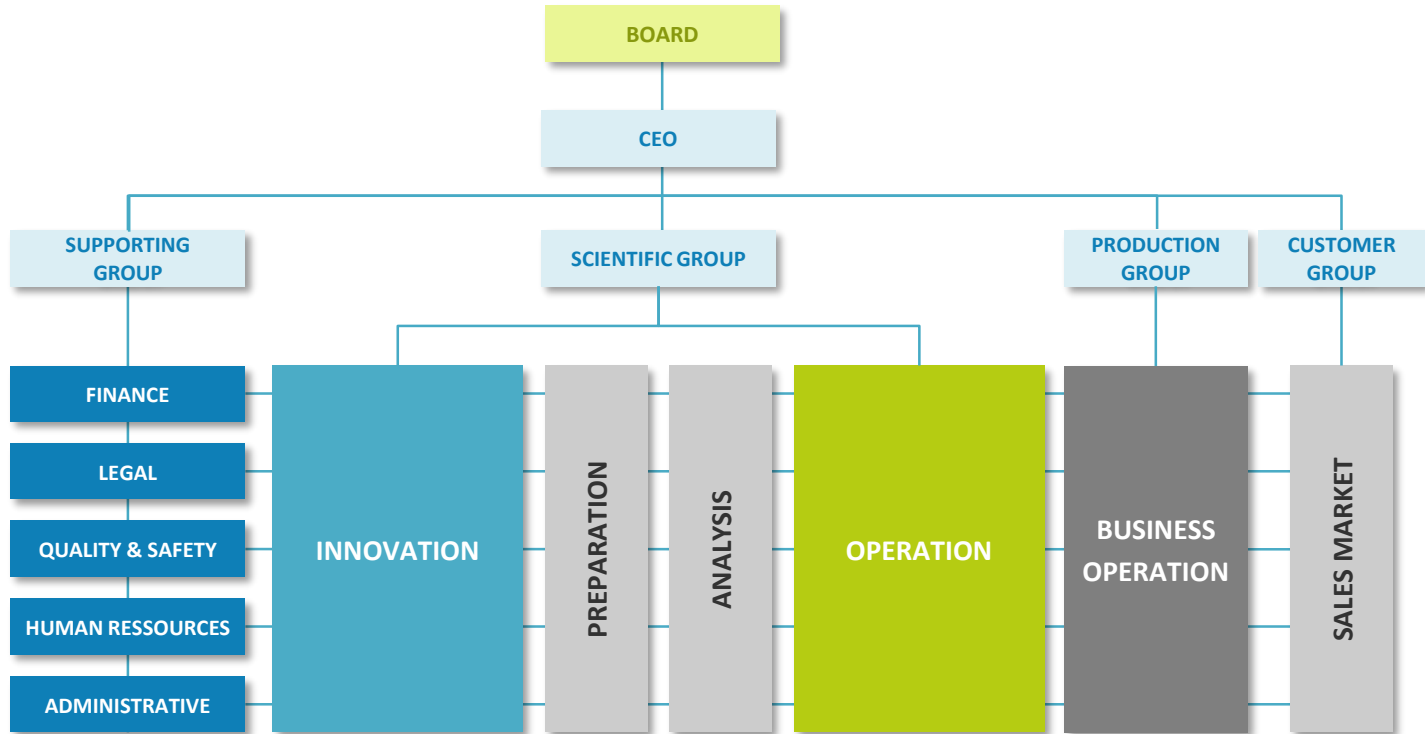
BOARD

CEO

SUPPORTING GROUP

SCIENTIFIC GROUP

PRODUCTION GROUP

CUSTOMER GROUP

FINANCE

LEGAL

QUALITY & SAFETY

HUMAN RESSOURCES

ADMINISTRATIVE

INNOVATION

PREPARATION

ANALYSIS

OPERATION

BUSINESS OPERATION

SALES MARKET